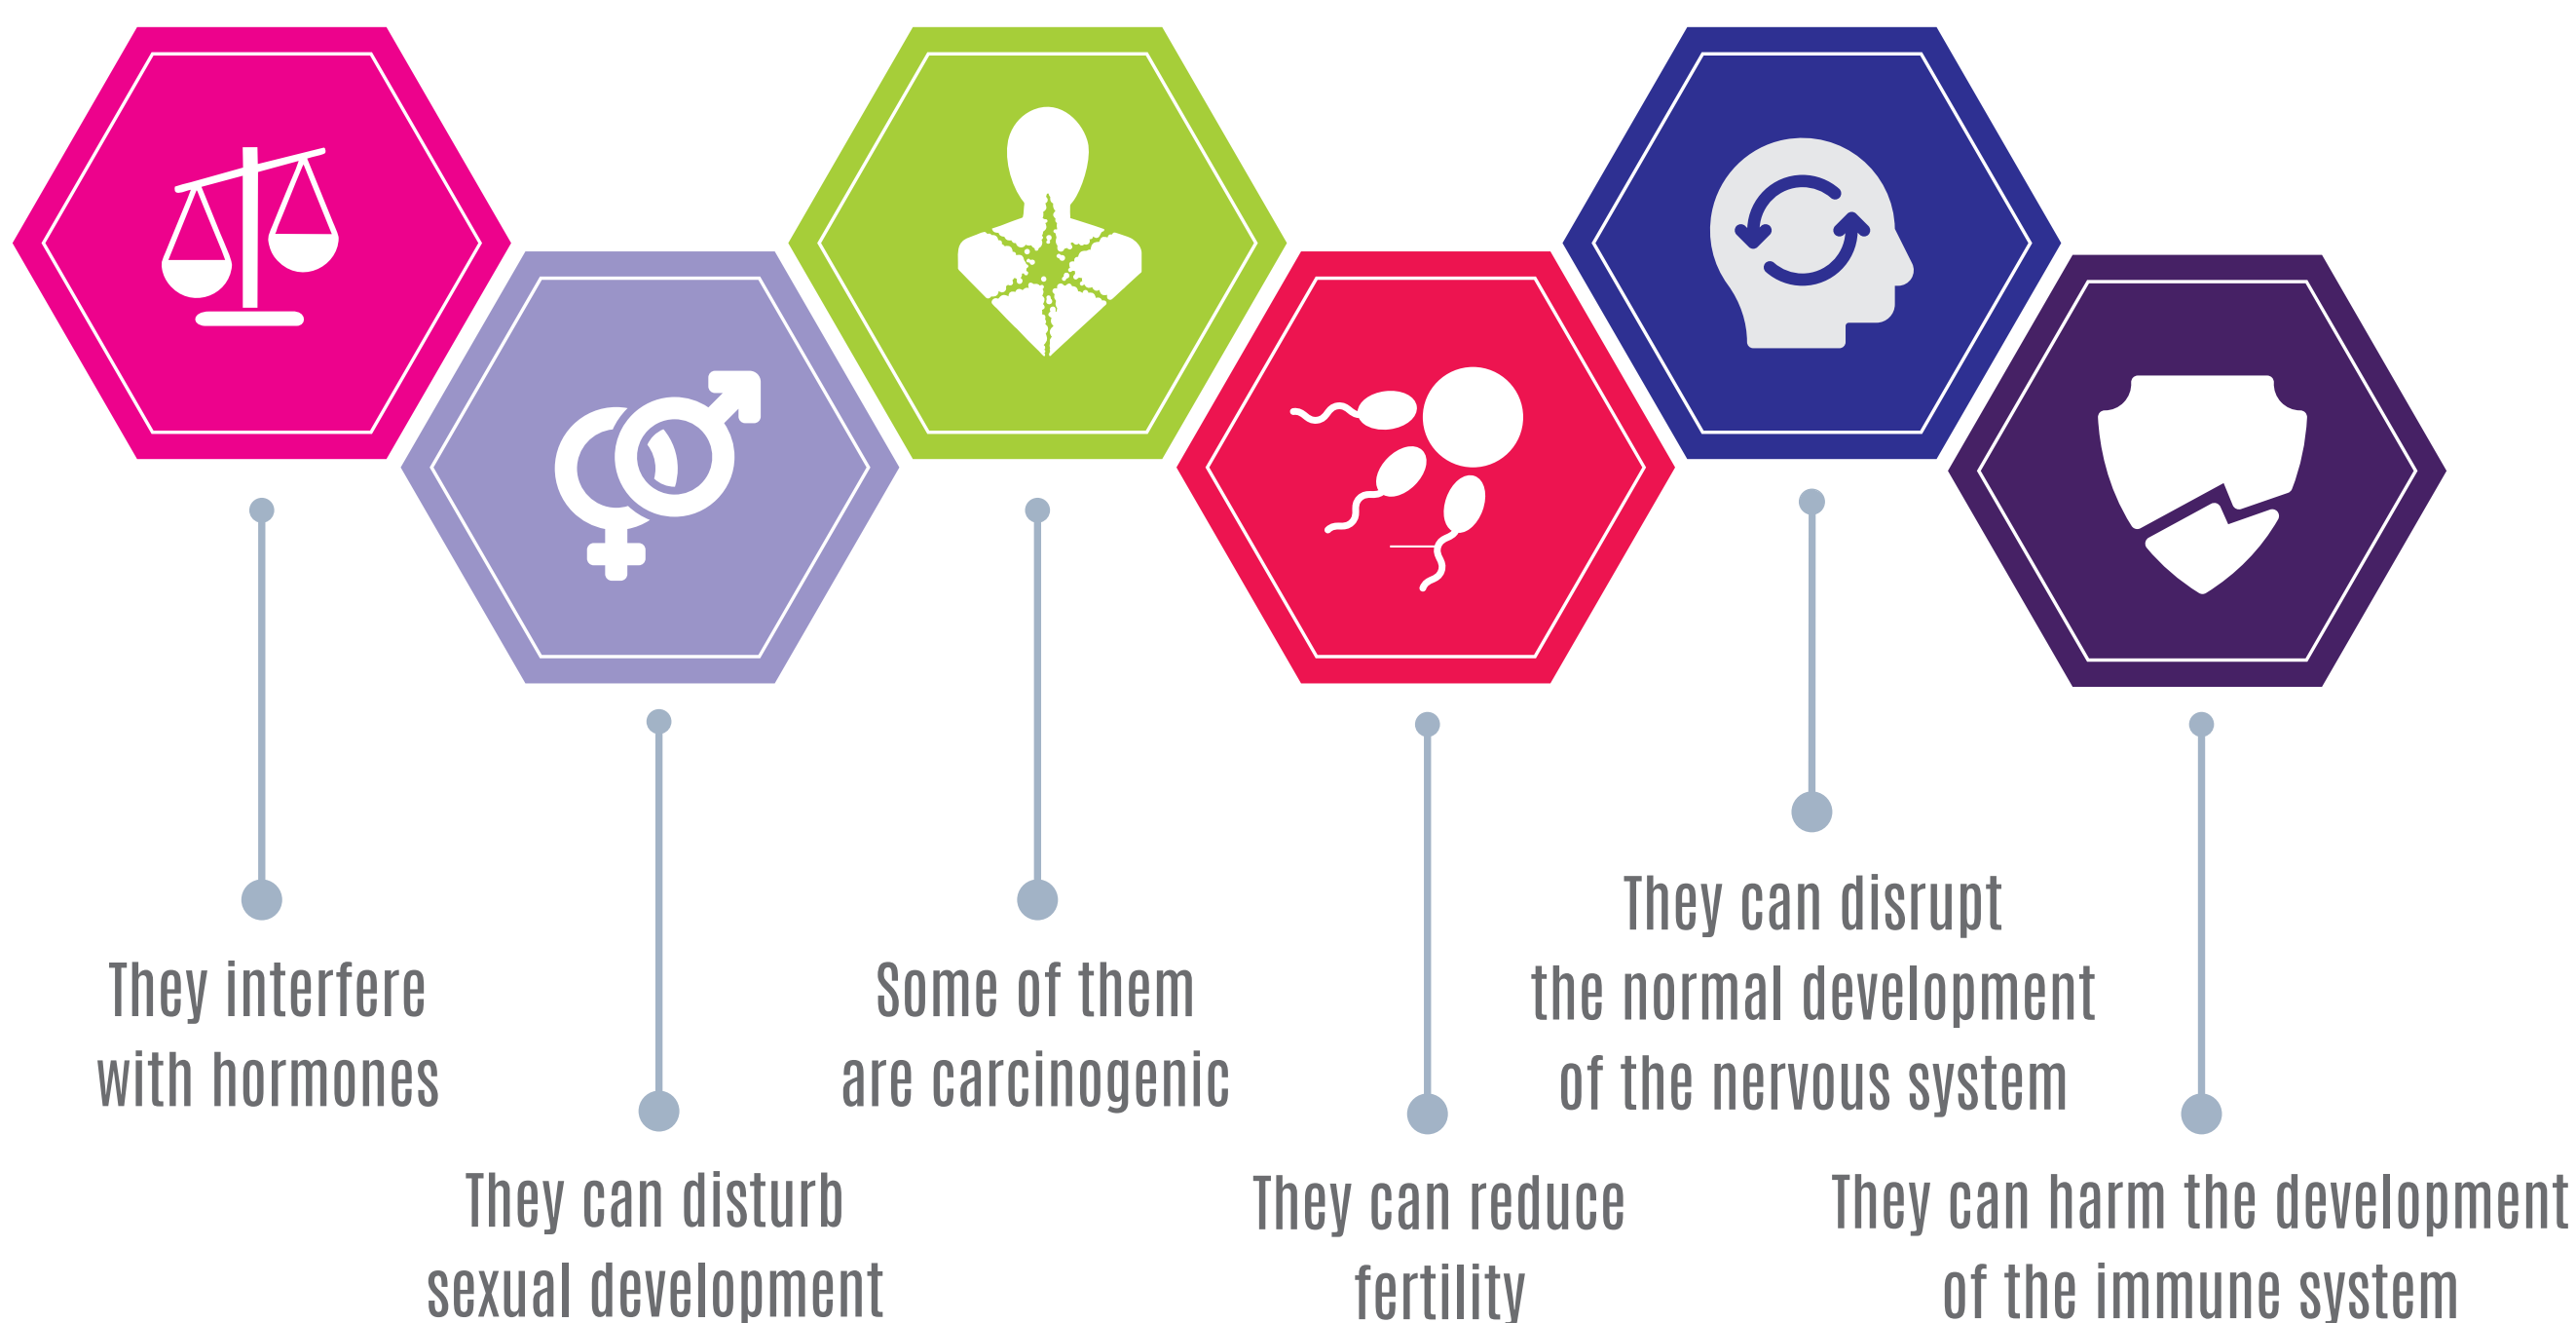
They interfere with hormones

They can disturb sexual development

Some of them are carcinogenic

They can reduce fertility

They can disrupt the normal development of the nervous system

They can harm the development of the immune system